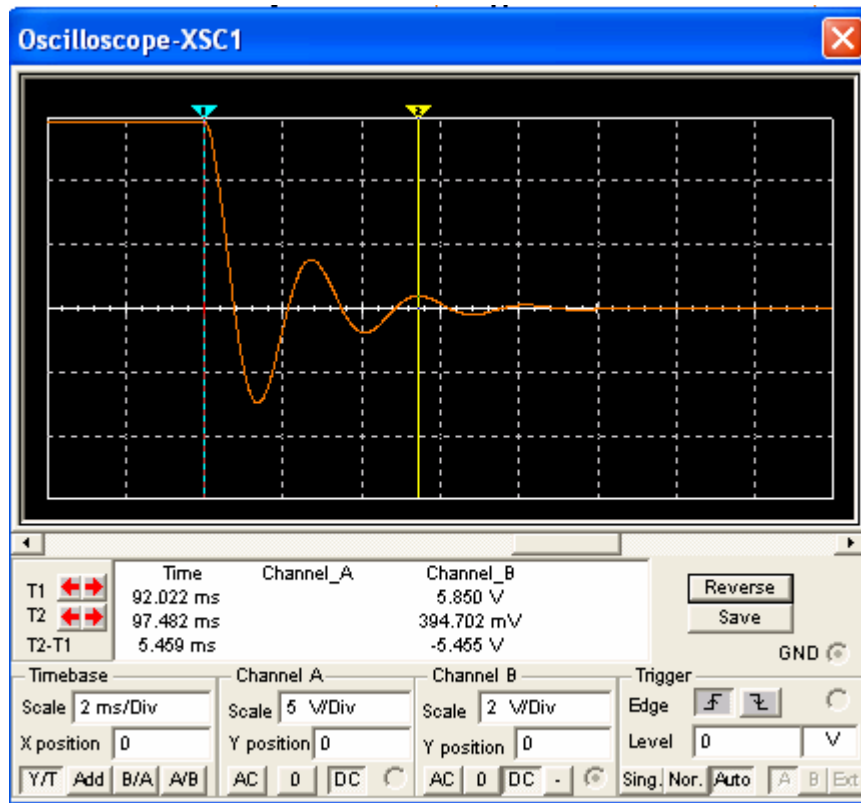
Oscilloscope-XSC1

T1
T2
T2-T1

| | Time | Channel_A | Channel_B |
|---|---|---|---|
| T1 | 92.022 ms | | 5.850 V |
| T2 | 97.482 ms | | 394.702 mV |
| T2-T1 | 5.459 ms | | -5.455 V |

Reverse
Save
GND

Timebase
Scale 2 ms/Div
X position 0
Y/T Add B/A A/B

Channel A
Scale 5 V/Div
Y position 0
AC 0 DC

Channel B
Scale 2 V/Div
Y position 0
AC 0 DC -

Trigger
Edge
Level 0 V
Sing. Nor. Auto A B Ext